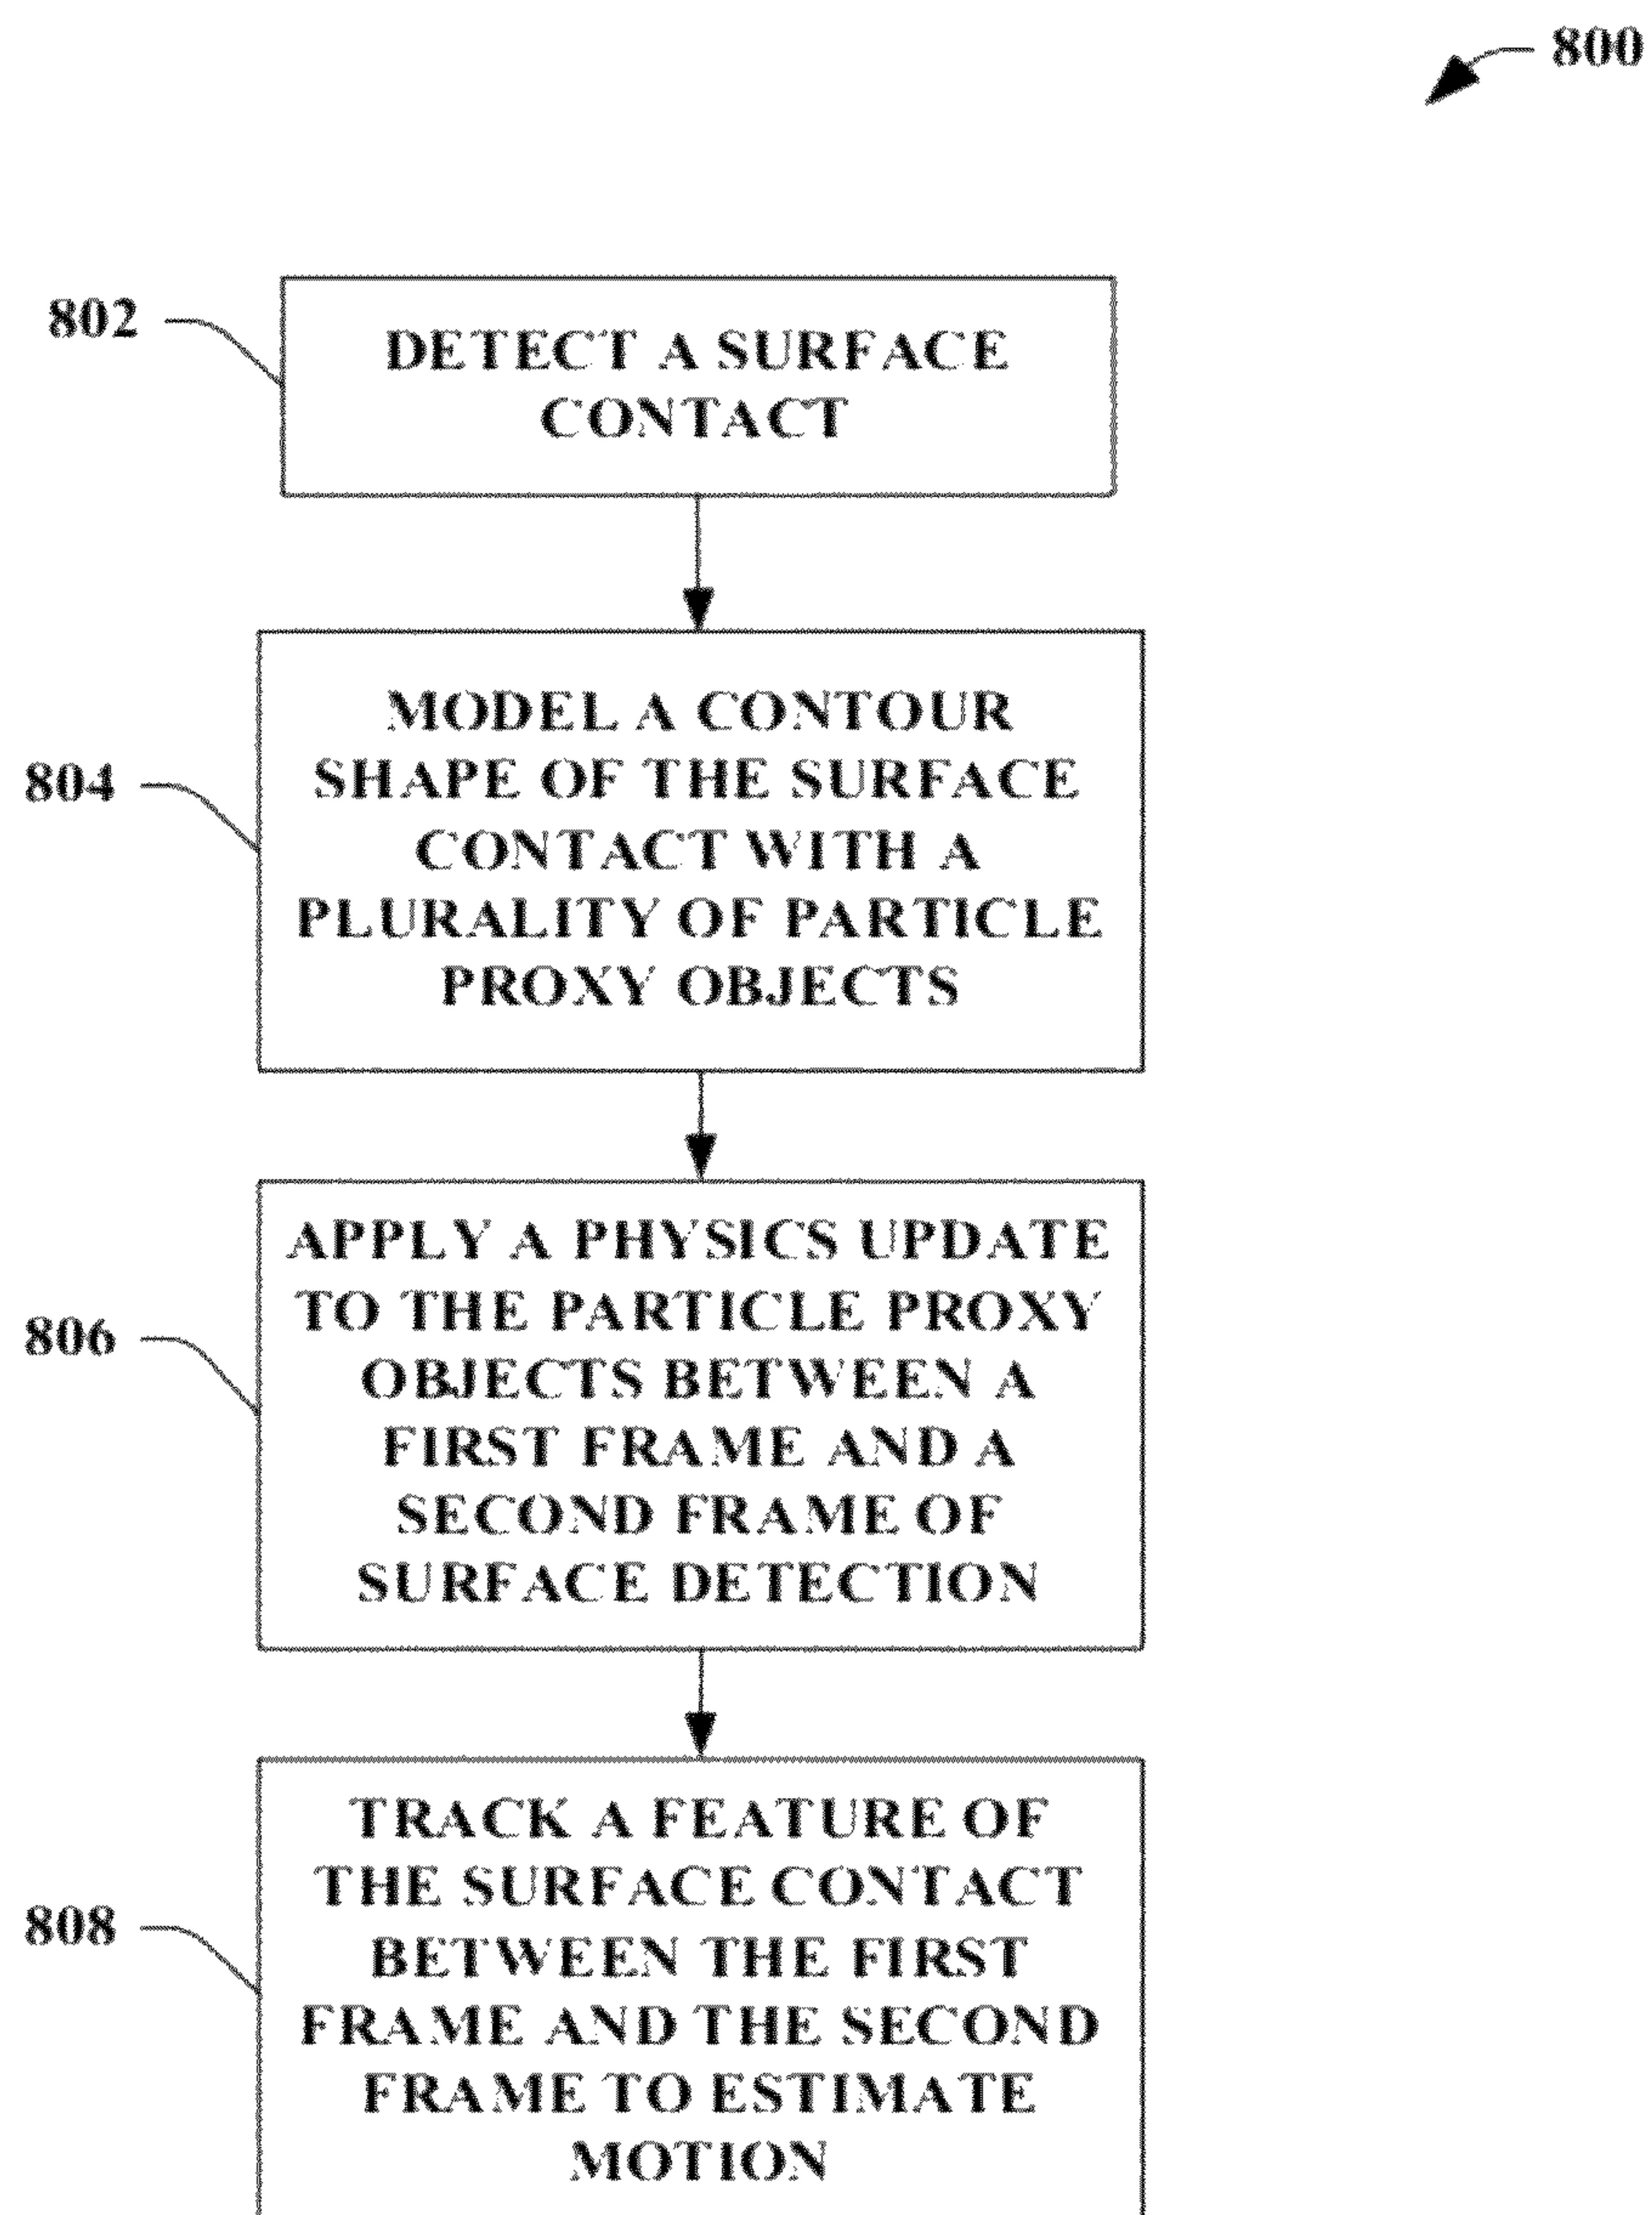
800

802

DETECT A SURFACE CONTACT

804

MODEL A CONTOUR SHAPE OF THE SURFACE CONTACT WITH A PLURALITY OF PARTICLE PROXY OBJECTS

806

APPLY A PHYSICS UPDATE TO THE PARTICLE PROXY OBJECTS BETWEEN A FIRST FRAME AND A SECOND FRAME OF SURFACE DETECTION

808

TRACK A FEATURE OF THE SURFACE CONTACT BETWEEN THE FIRST FRAME AND THE SECOND FRAME TO ESTIMATE MOTION